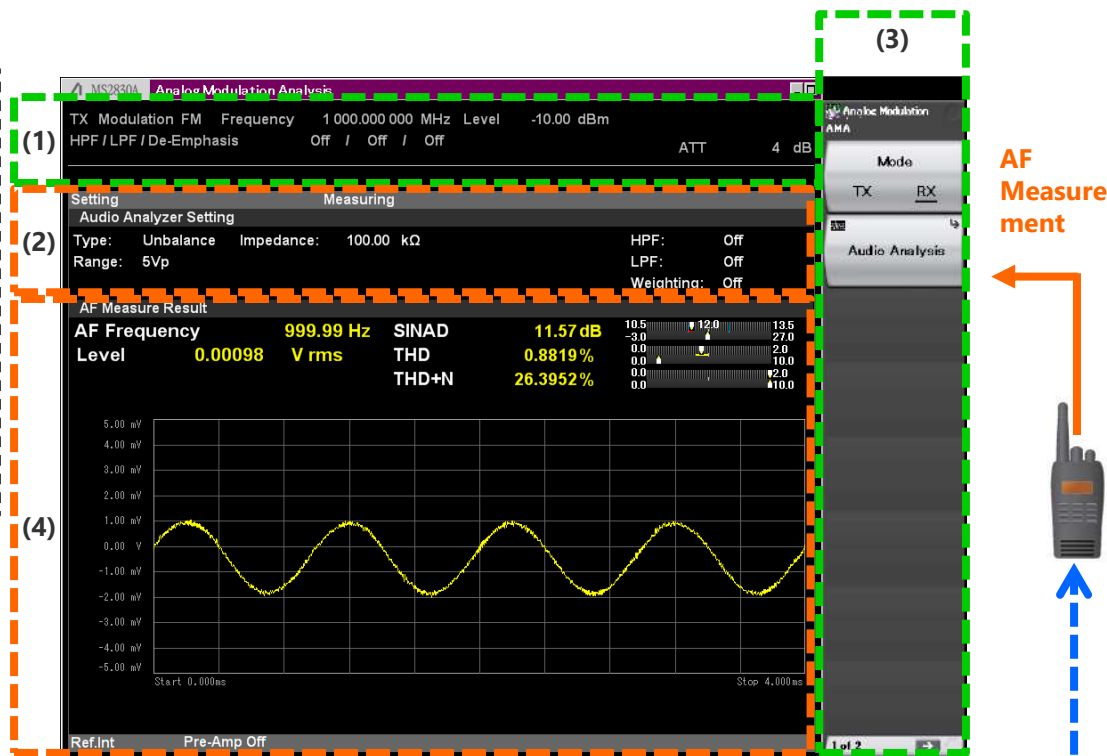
(3)

MS2830A Analog Modulation Analysis

TX Modulation FM Frequency 1 000.000 000 MHz Level -10.00 dBm
HPF / LPF / De-Emphasis Off / Off / Off
ATT 4 dB

(1)

Analog Modulation
AMA

Mode
TX RX

AF Measurement

Setting Measuring
Audio Analyzer Setting

(2)

Type: Unbalance Impedance: 100.00 kΩ
Range: 5Vp
HPF: Off
LPF: Off
Weighting: Off

Audio Analysis

AF Measure Result
AF Frequency 999.99 Hz
Level 0.00098 V rms
SINAD 11.57 dB
THD 0.8819%
THD+N 26.3952%

10.5 12.0 13.5
-3.0 27.0
0.0 2.0
0.0 10.0
0.0 2.0
0.0 10.0

(4)

5.00 mV
4.00 mV
3.00 mV
2.00 mV
1.00 mV
0.00 V
-1.00 mV
-2.00 mV
-3.00 mV
-4.00 mV
-5.00 mV

Start 0.000ms
Stop 4.000ms

Ref.Int Pre-Amp Off

1 of 2